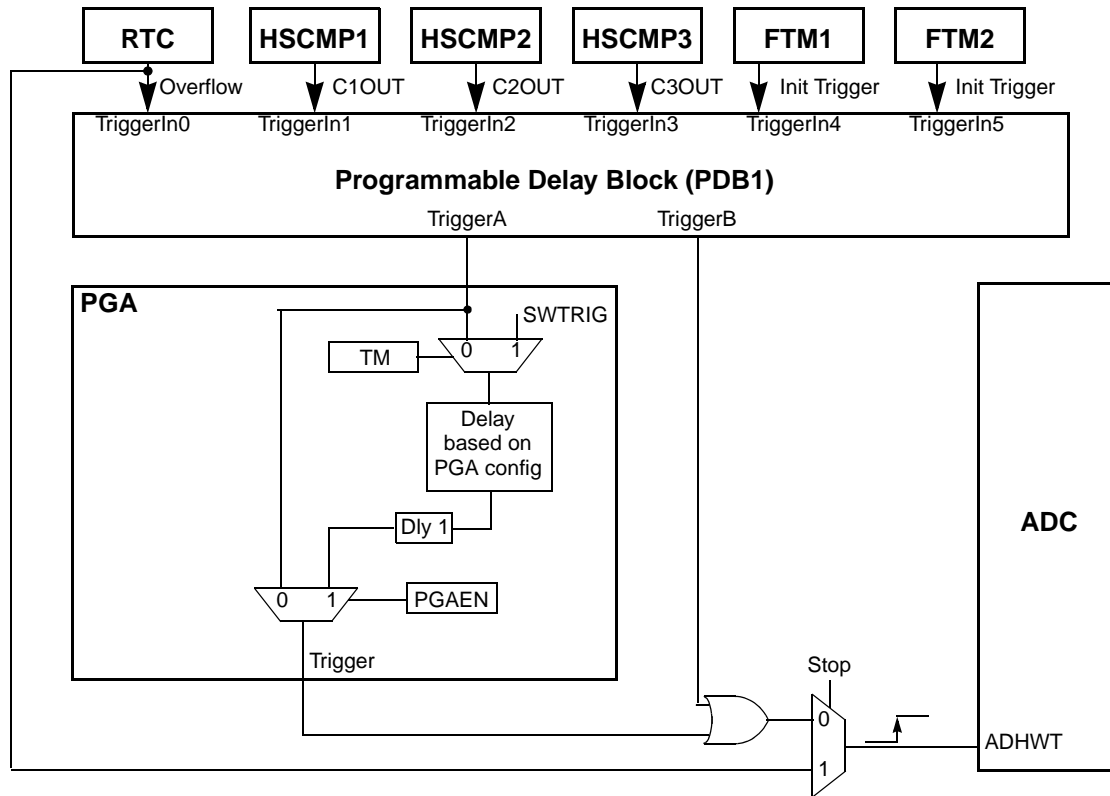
RTC

HSCMP1

HSCMP2

HSCMP3

FTM1

FTM2

Overflow

C1OUT

C2OUT

C3OUT

Init Trigger

Init Trigger

TriggerIn0

TriggerIn1

TriggerIn2

TriggerIn3

TriggerIn4

TriggerIn5

Programmable Delay Block (PDB1)

TriggerA

TriggerB

PGA

SWTRIG

TM

0

1

Delay based on PGA config

Dly 1

0

1

PGAEN

Trigger

ADC

Stop

0

1

ADHWT